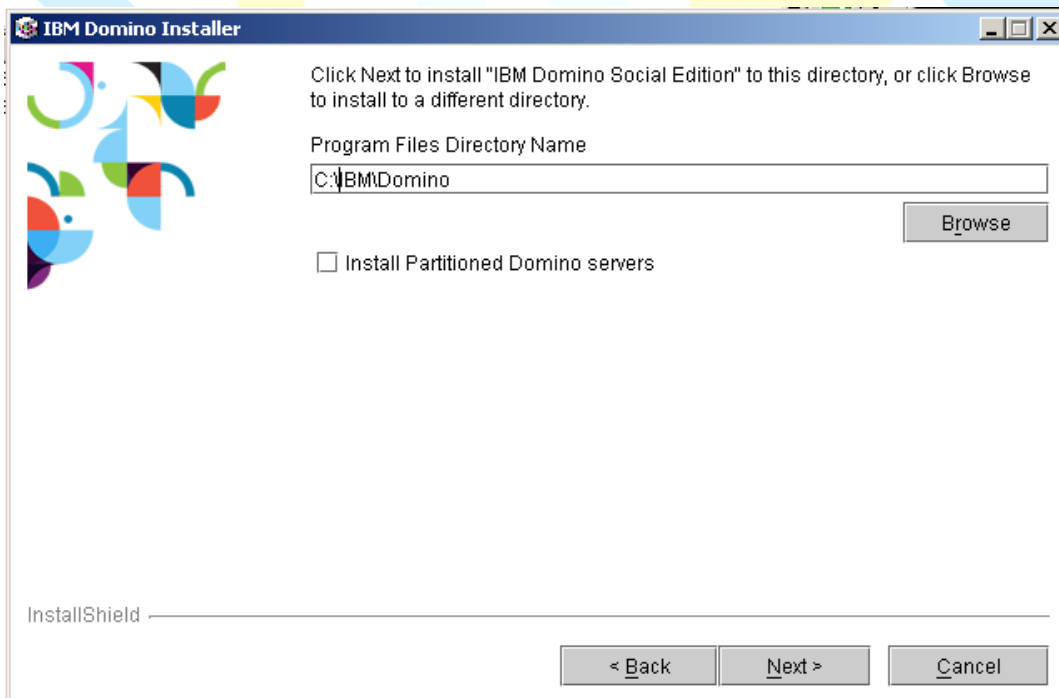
IBM Domino Installer

Click Next to install "IBM Domino Social Edition" to this directory, or click Browse to install to a different directory.

Program Files Directory Name

C:\IBM\Domino

Browse

Install Partitioned Domino servers

InstallShield

< Back

Next >

Cancel